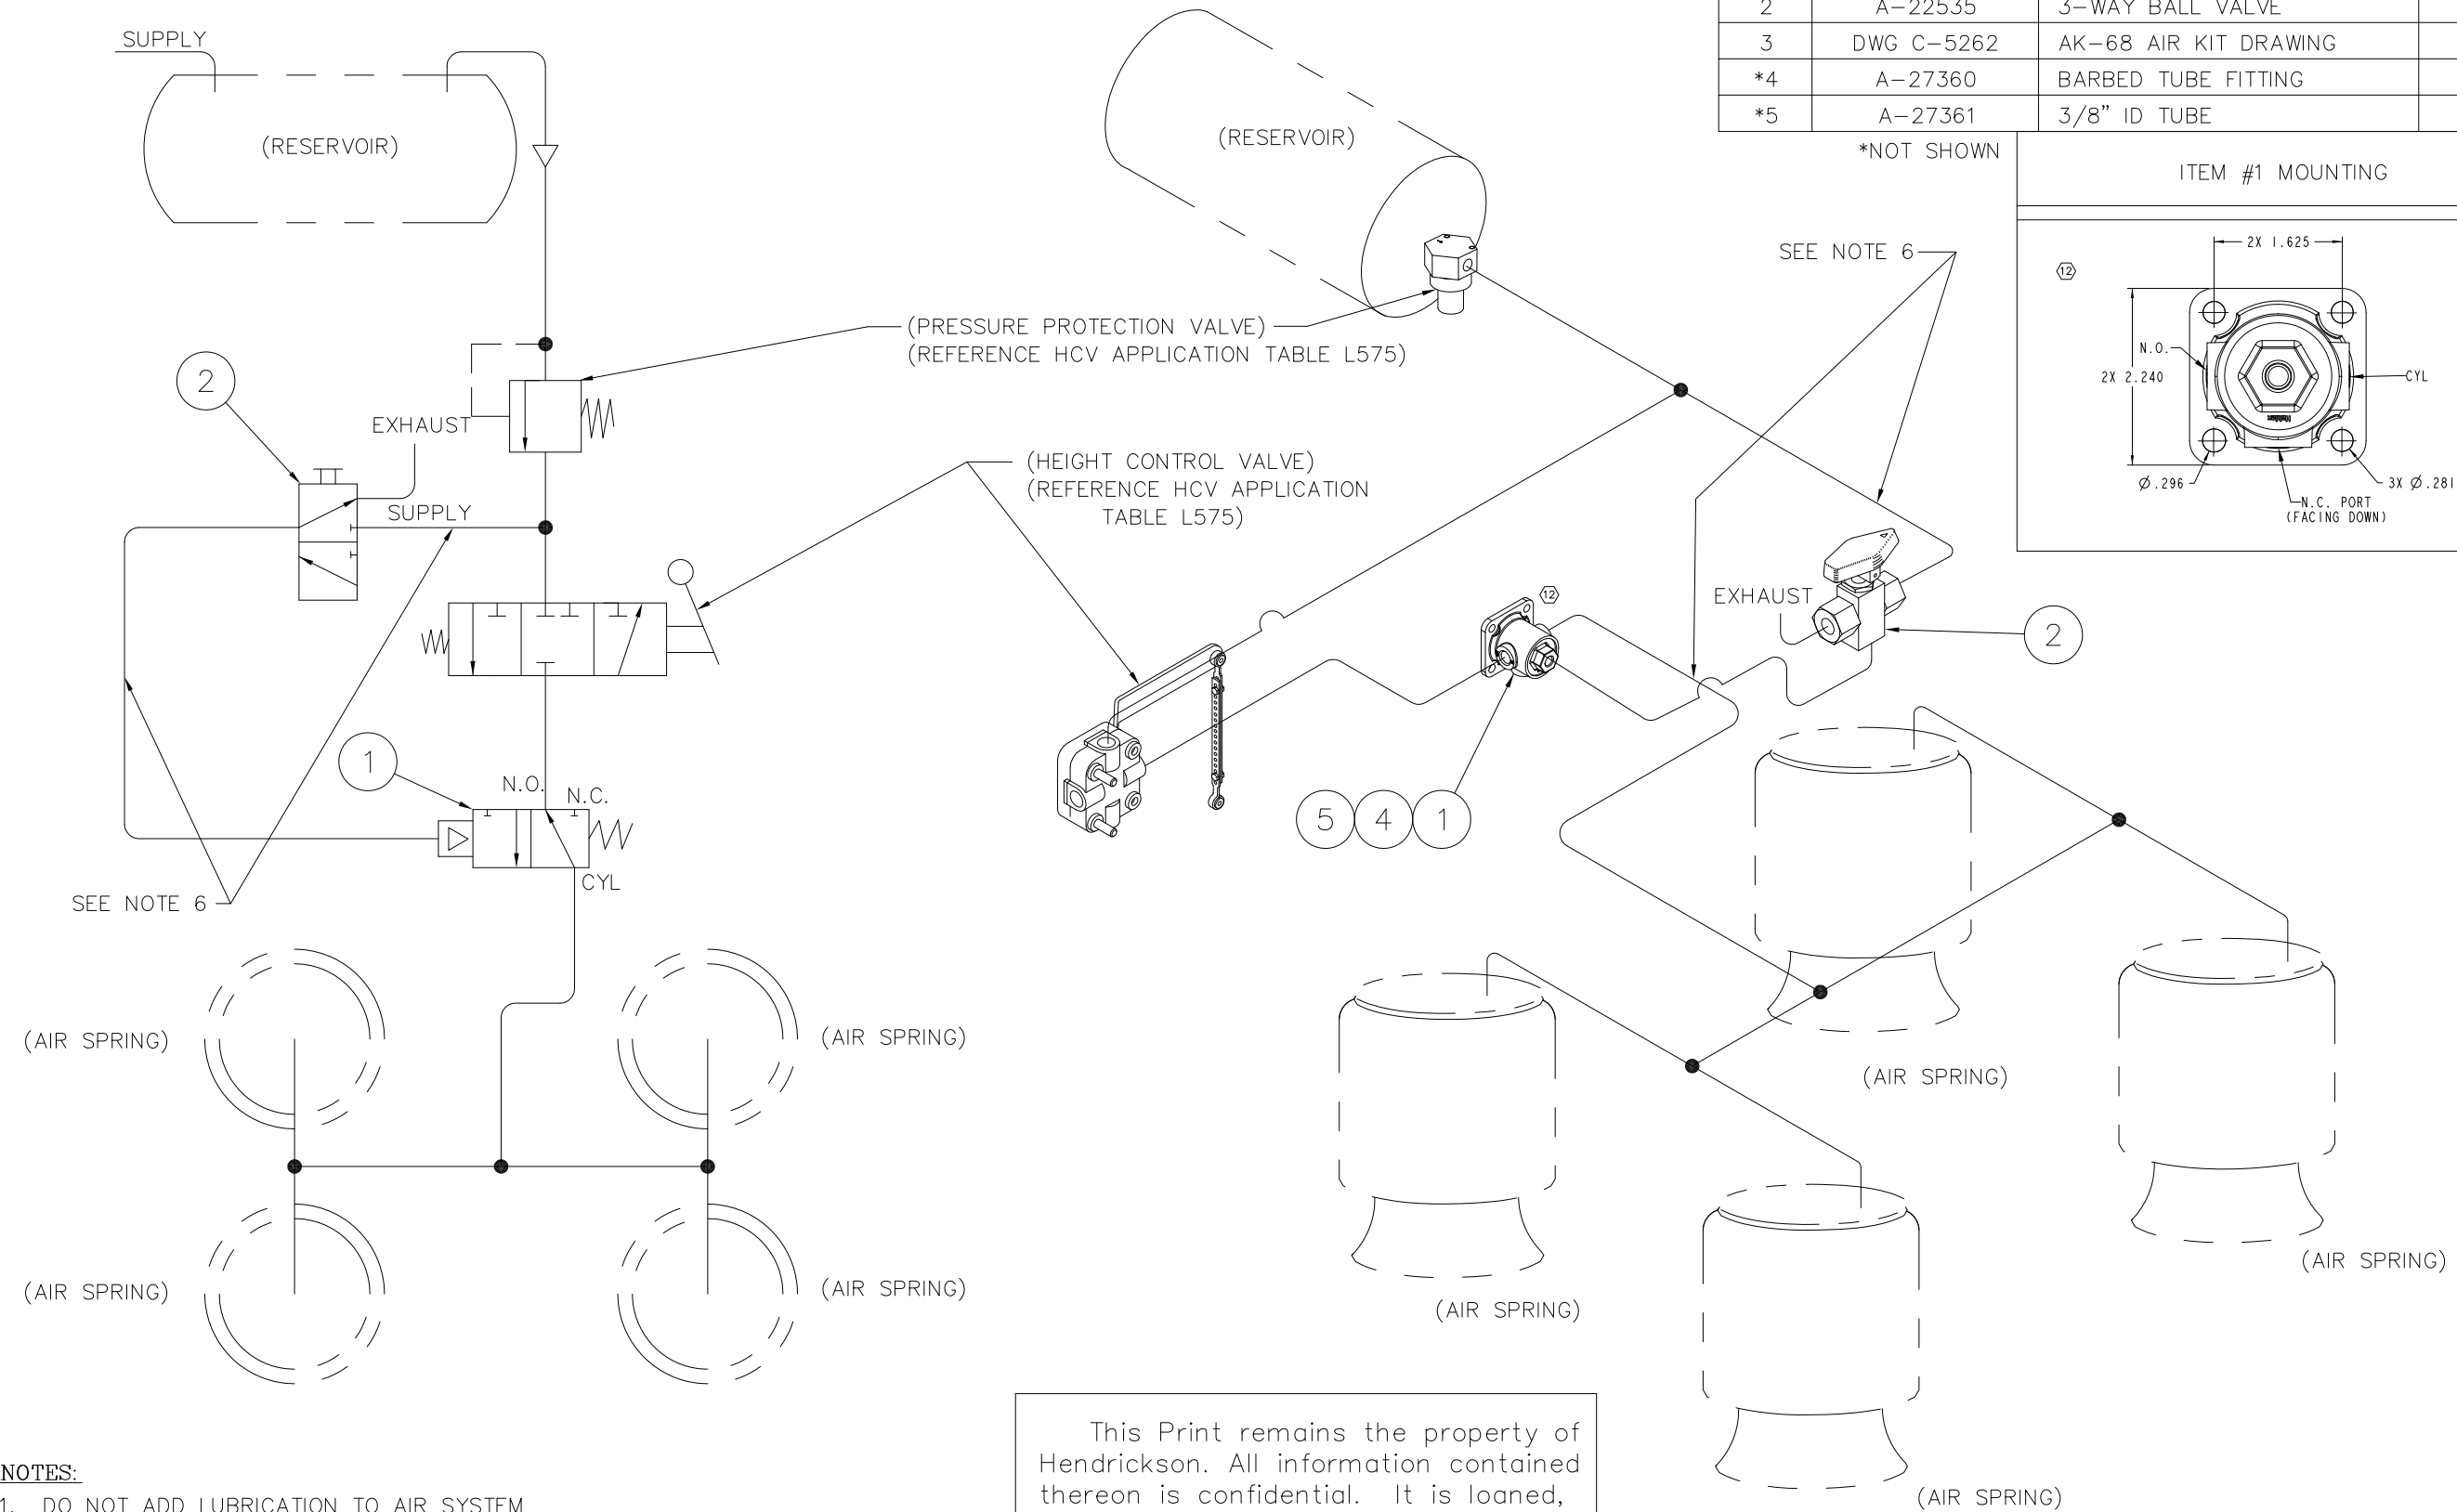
| 2 | A-22535 | 3-WAY BALL VALVE |
|---|---|---|
| 3 | DWG C-5262 | AK-68 AIR KIT DRAWING |
| *4 | A-27360 | BARBED TUBE FITTING |
| *5 | A-27361 | 3/8" ID TUBE |

*NOT SHOWN

ITEM #1 MOUNTING

12

2X 1.625

N.O.

2X 2.240

CYL

Ø.296

N.C. PORT (FACING DOWN)

3X Ø.281

SUPPLY

(RESERVOIR)

(RESERVOIR)

SEE NOTE 6

(PRESSURE PROTECTION VALVE)
(REFERENCE HCV APPLICATION TABLE L575)

2

EXHAUST

SUPPLY

(HEIGHT CONTROL VALVE)
(REFERENCE HCV APPLICATION TABLE L575)

EXHAUST

12

2

1

N.O.

N.C.

CYL

5 4 1

SEE NOTE 6

(AIR SPRING)

(AIR SPRING)

(AIR SPRING)

(AIR SPRING)

(AIR SPRING)

(AIR SPRING)

(AIR SPRING)

(AIR SPRING)

(AIR SPRING)

This Print remains the property of Hendrickson. All information contained thereon is confidential. It is loaned,

NOTES:
1. DO NOT ADD LUBRICATION TO AIR SYSTEM